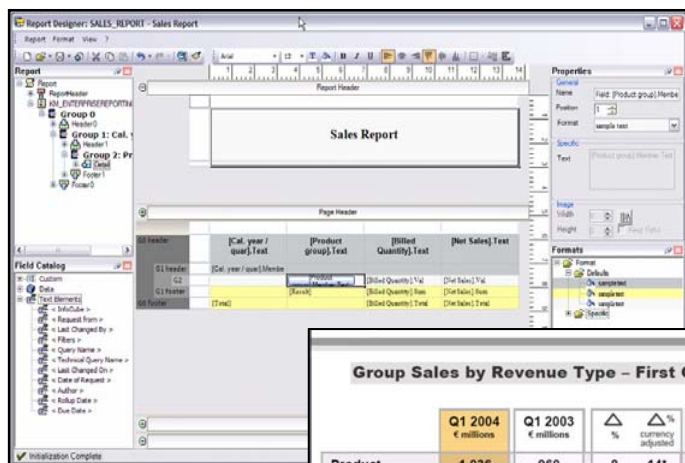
Report Designer: SALES_REPORT - Sales Report

Report Format View ?

Arial

Report

Report
ReportHeader
KM_ENTERPRISEREPORTIN
Group 0
Header0
Group 1: Cal. y
Header1
Group 2: Pr
Detail
Footer1
Footer0

Report Header

Sales Report

Page Header

G0 header

[Cal. year / quar].Text

[Product group].Text

[Billed Quantity].Text

[Net Sales].Text

G1 header

[Cal. year / quar].Membe

G2

[Product Member Text]

[Billed Quantity].Val

[Net Sales].Val

G1 footer

[Result]

[Billed Quantity].Sum

[Net Sales].Sum

G0 footer

[Total]

[Billed Quantity].Total

[Net Sales].Total

Field Catalog

Custom
Data
Text Elements
< InfoCube >
< Request from >
< Last Changed By >
< Filters >
< Query Name >
< Technical Query Name >
< Last Changed On >
< Date of Request >
< Author >
< Rollup Date >
< Due Date >

Initialization Complete

Properties

General

Name

Field: [Product group].Membe

Position

1

Format

sample text

Specific

Text

[Product group].Member Text

Image

Width

0

Height

0

Keep Ratio

Formats

Format
Defaults
sampletext
sampletext
sampletext
Specific

Group Sales by Revenue Type – First

Q1 2004
€ millions

Q1 2003
€ millions

△
%

△%
currency adjusted

Product

1,036

960